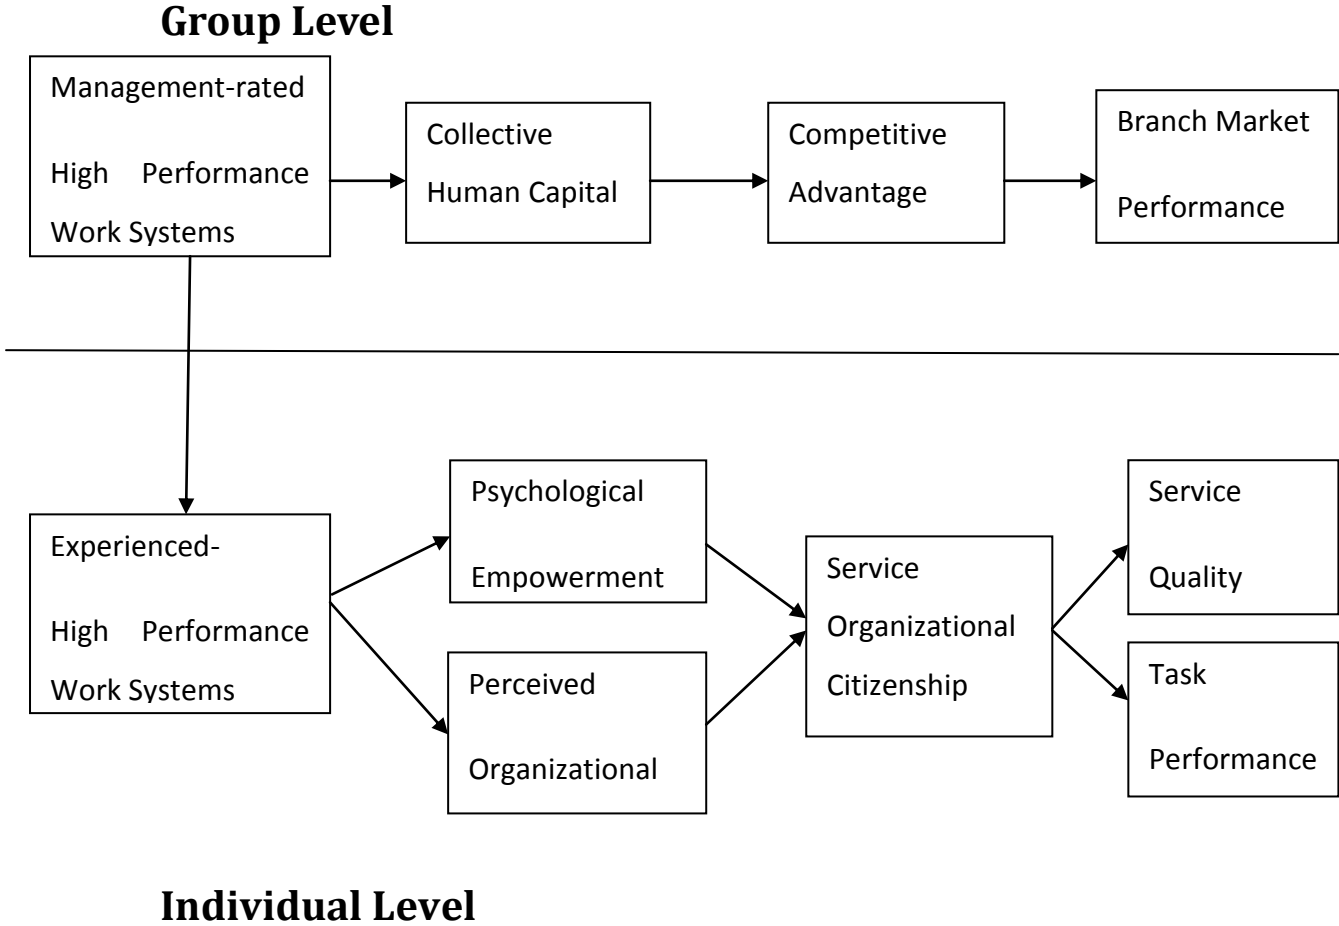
Group Level

Management-rated High Performance Work Systems

Collective Human Capital

Competitive Advantage

Branch Market Performance

Experienced- High Performance Work Systems

Psychological Empowerment

Perceived Organizational

Service Organizational Citizenship

Service Quality

Task Performance

Individual Level